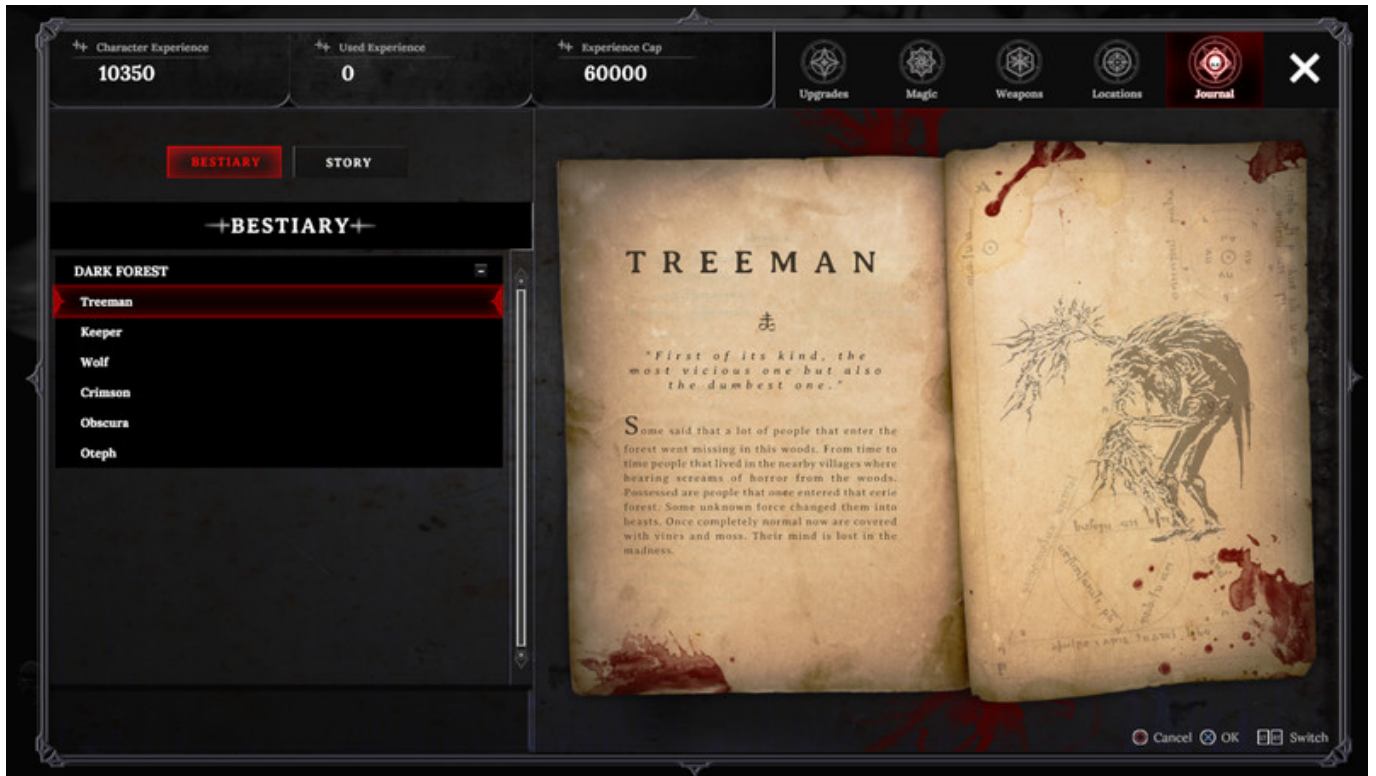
Character Experience
10350

Used Experience
0

Experience Cap
60000

Upgrades
Magic
Weapons
Locations
Journal

BESTIARY
STORY

BESTIARY

DARK FOREST
Treeman
Keeper
Wolf
Crimson
Obscura
Oteph

TREEMAN

"First of its kind, the most vicious one but also the dumbest one."

Some said that a lot of people that enter the forest went missing in this woods. From time to time people that lived in the nearby villages where hearing screams of horror from the woods. Possessed are people that once entered that eerie forest. Some unknown force changed them into beasts. Once completely normal now are covered with vines and moss. Their mind is lost in the madness.

Cancel OK Switch